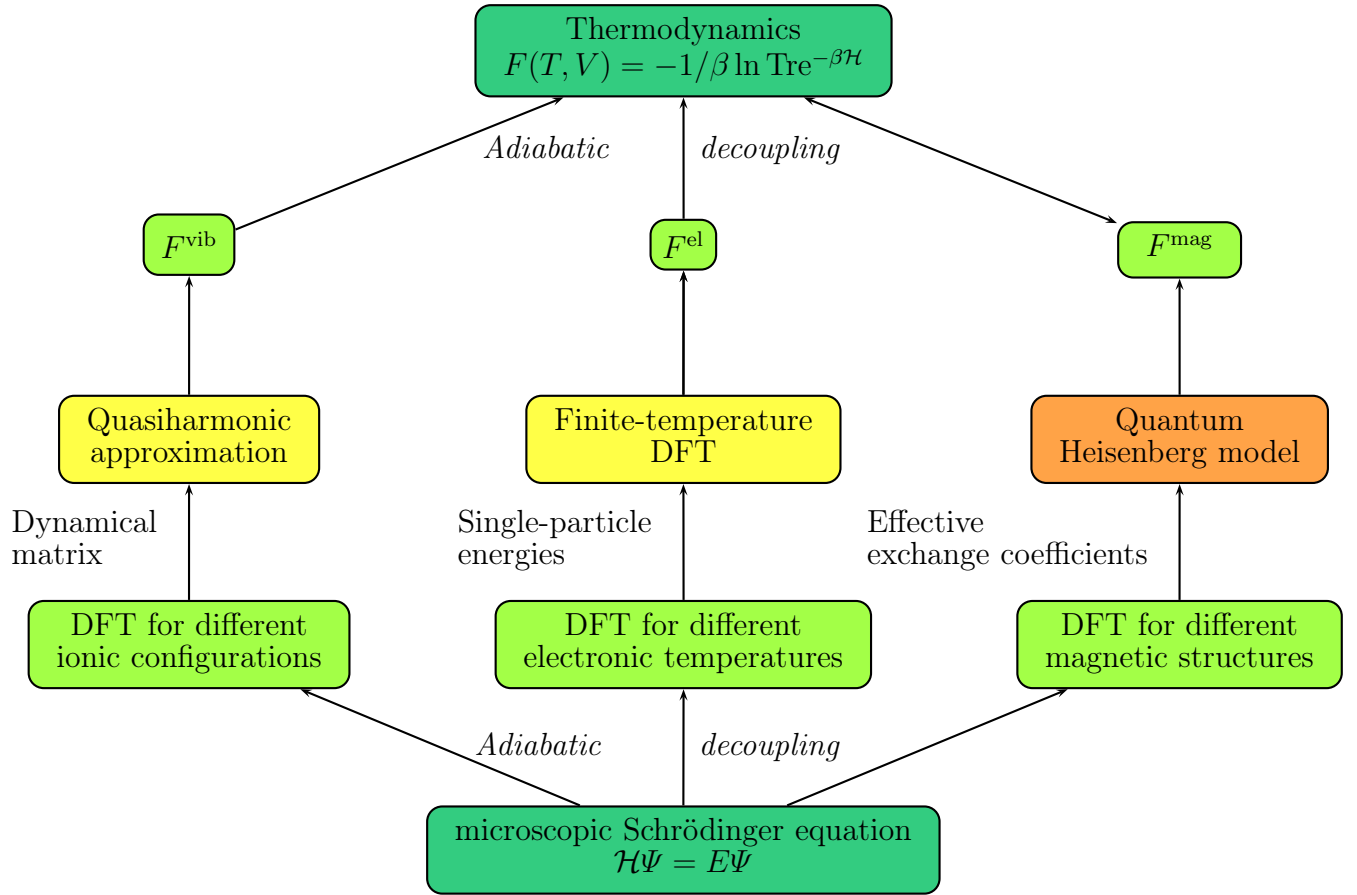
Thermodynamics
$F(T,V) = -1/\beta \ln \mathrm{Tr} e^{-\beta \mathcal{H}}$

*Adiabatic* *decoupling*

$F^{\mathrm{vib}}$

$F^{\mathrm{el}}$

$F^{\mathrm{mag}}$

Quasiharmonic approximation

Finite-temperature DFT

Quantum Heisenberg model

Dynamical matrix

Single-particle energies

Effective exchange coefficients

DFT for different ionic configurations

DFT for different electronic temperatures

DFT for different magnetic structures

*Adiabatic* *decoupling*

microscopic Schrödinger equation
$\mathcal{H}\Psi = E\Psi$